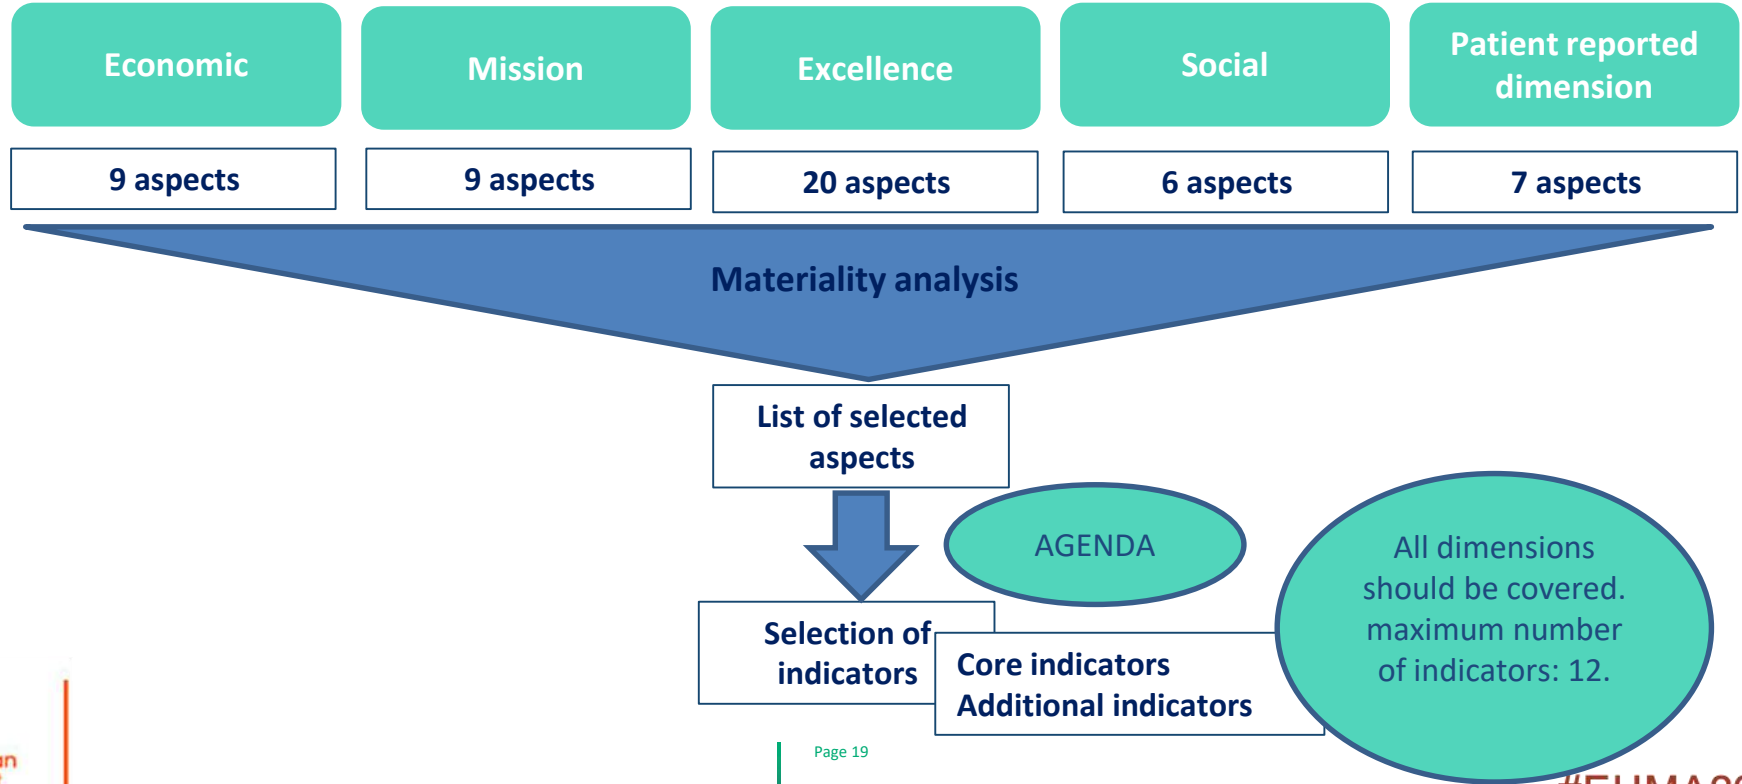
Economic

Mission

Excellence

Social

Patient reported dimension

9 aspects

9 aspects

20 aspects

6 aspects

7 aspects

Materiality analysis

List of selected aspects

AGENDA

All dimensions should be covered. maximum number of indicators: 12.

Selection of indicators

Core indicators
Additional indicators

Page 19

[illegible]

#EHMA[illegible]